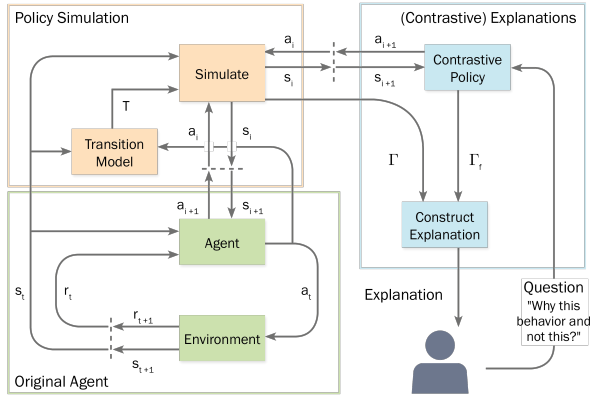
Policy Simulation

(Contrastive) Explanations

$a_i$

$a_{i+1}$

Simulate

$s_i$

$s_{i+1}$

Contrastive Policy

T

Transition Model

$a_i$

$s_i$

$\Gamma$

$\Gamma_f$

$a_{i+1}$

$s_{i+1}$

Construct Explanation

Agent

$s_t$

$r_t$

$a_t$

Explanation

Question "Why this behavior and not this?"

$r_{t+1}$

Environment

$s_{t+1}$

Original Agent